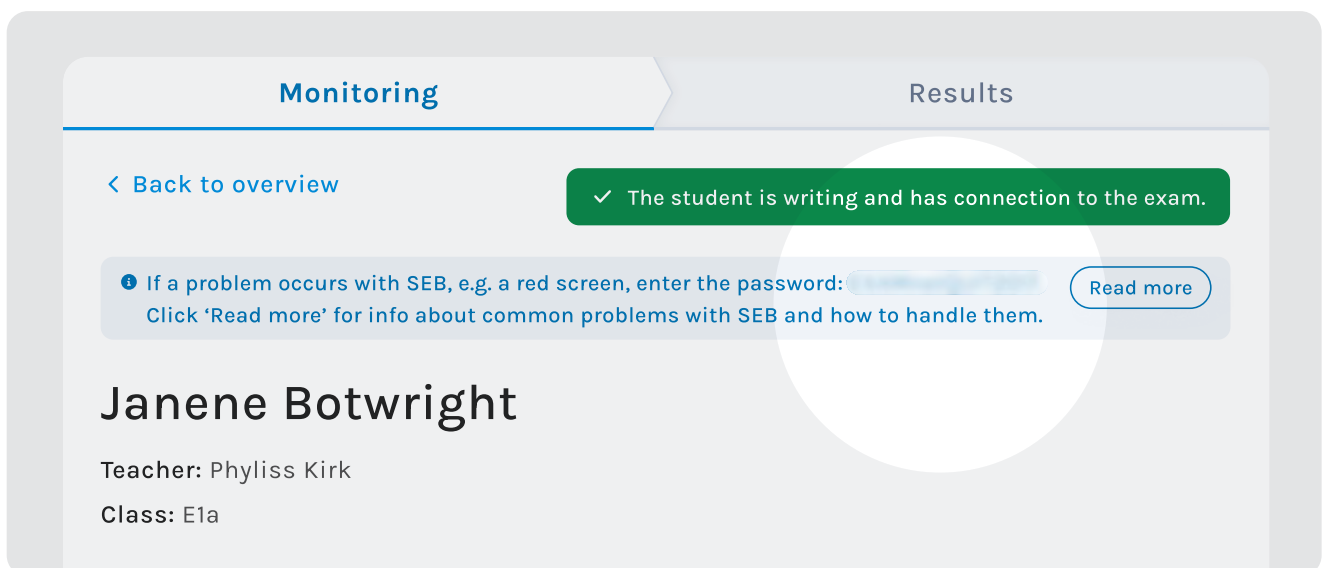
Monitoring

Results

< Back to overview

✓ The student is writing and has connection to the exam.

If a problem occurs with SEB, e.g. a red screen, enter the password: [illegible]
Click 'Read more' for info about common problems with SEB and how to handle them.

Read more

Janene Botwright

Teacher: Phyliss Kirk

Class: E1a